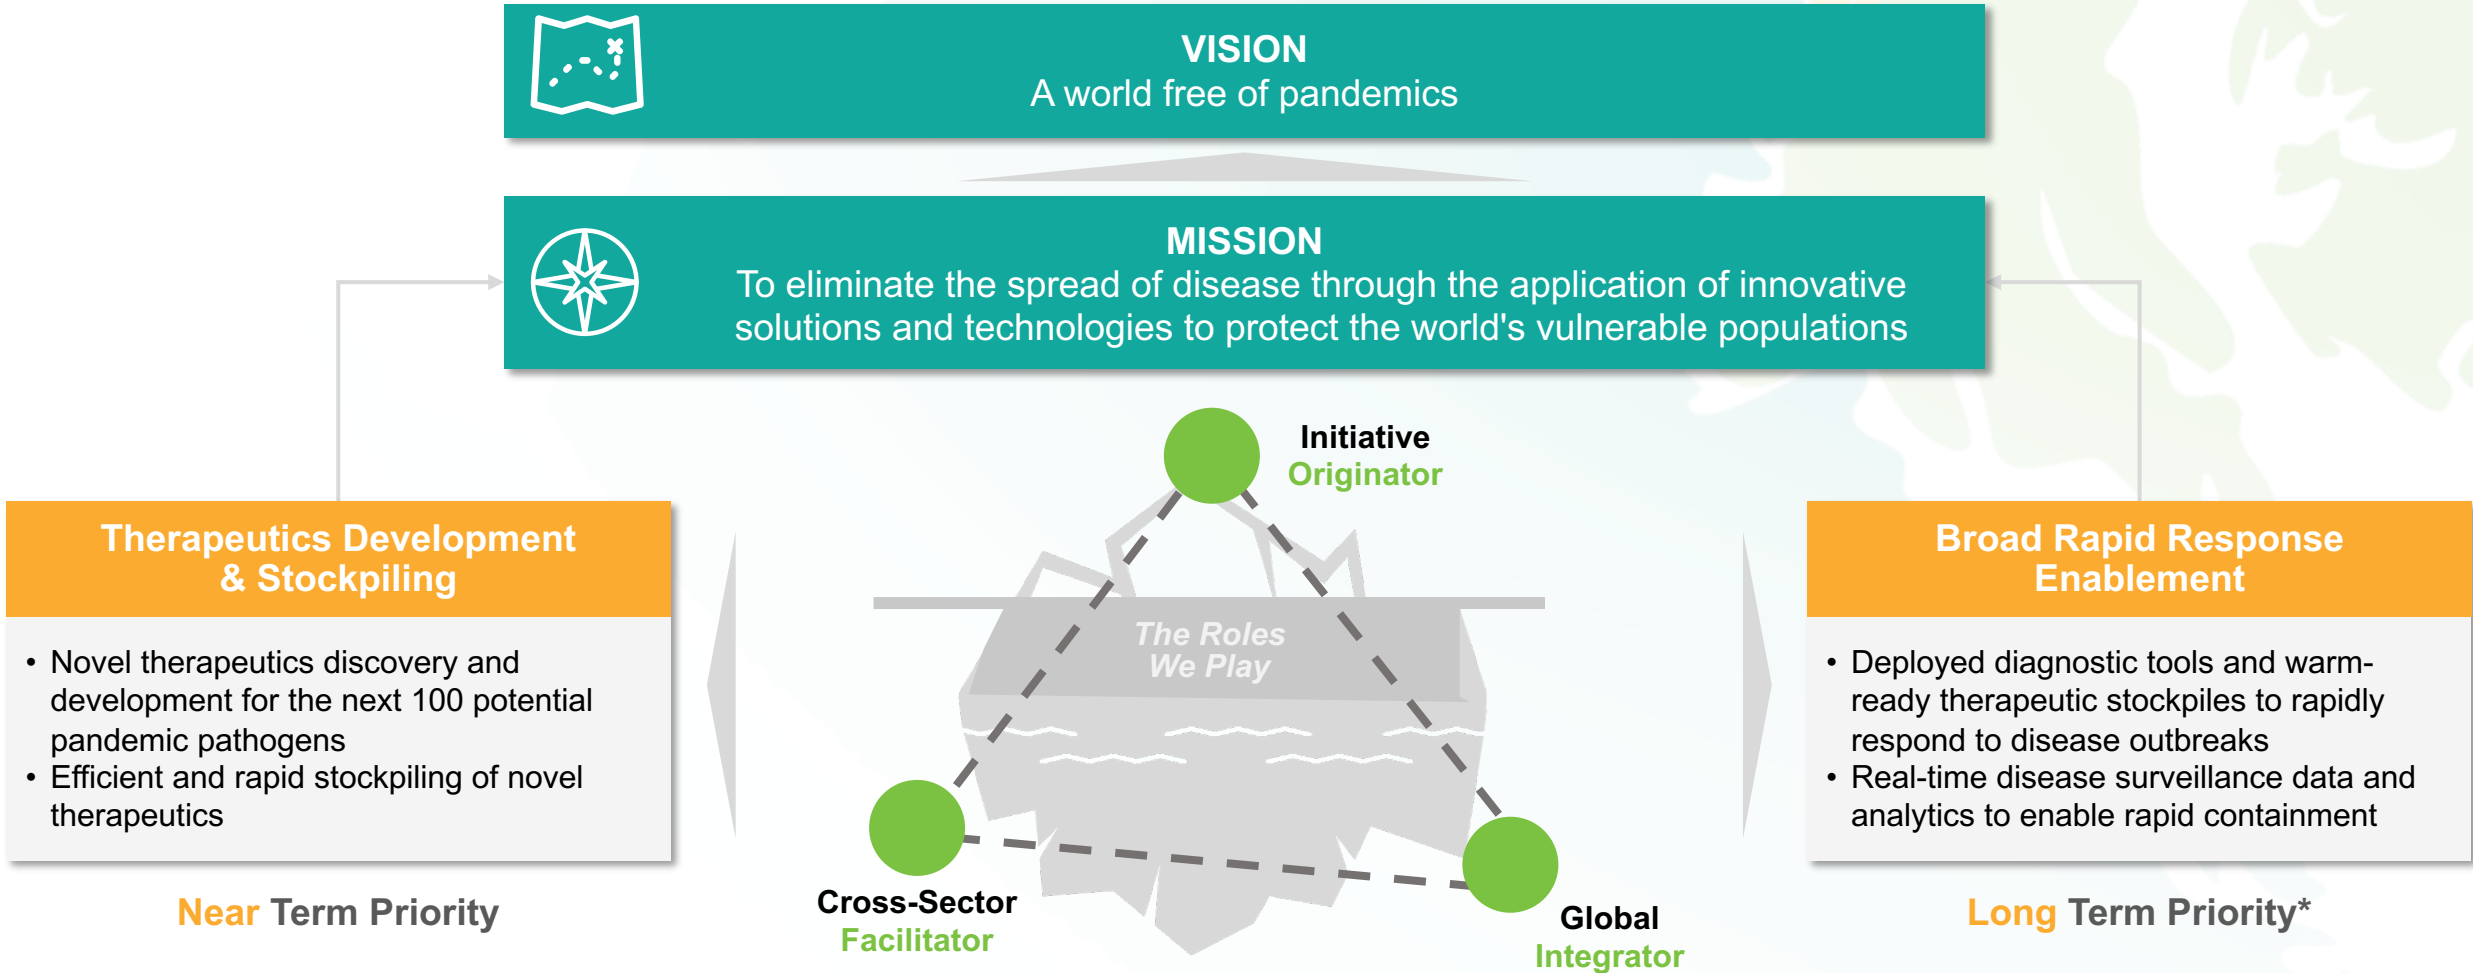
VISION
A world free of pandemics

MISSION
To eliminate the spread of disease through the application of innovative solutions and technologies to protect the world's vulnerable populations

Initiative
Originator

The Roles
We Play

Cross-Sector
Facilitator

Global
Integrator

Therapeutics Development & Stockpiling

• Novel therapeutics discovery and development for the next 100 potential pandemic pathogens
• Efficient and rapid stockpiling of novel therapeutics

Near Term Priority

Broad Rapid Response Enablement

• Deployed diagnostic tools and warm-ready therapeutic stockpiles to rapidly respond to disease outbreaks
• Real-time disease surveillance data and analytics to enable rapid containment

Long Term Priority*